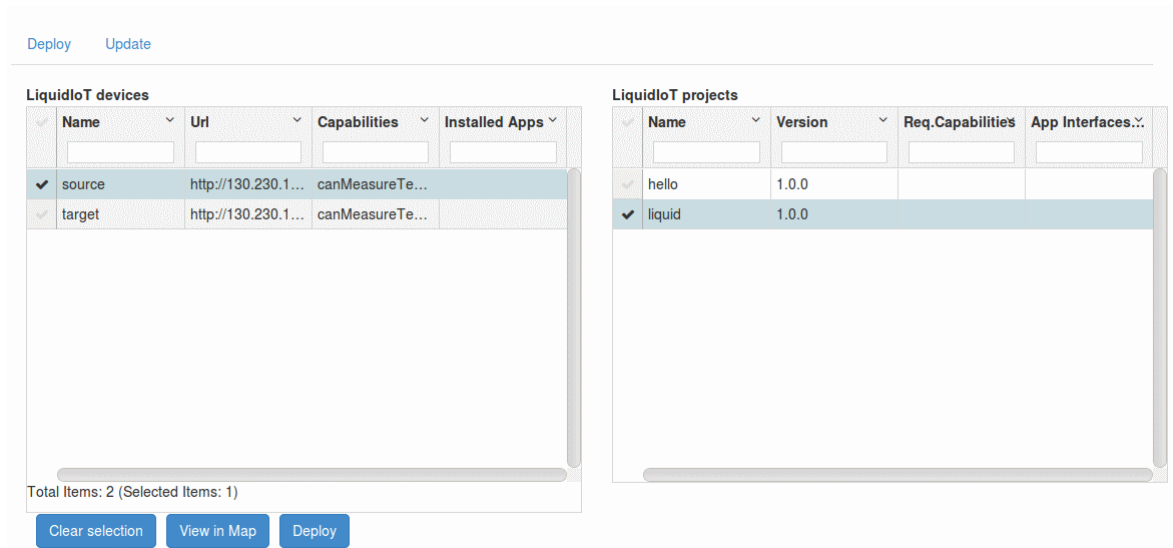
Deploy Update

LiquidIoT devices

| ✓ | Name | Url | Capabilities | Installed Apps |
|---|---|---|---|---|
| ✔ | source | http://130.230.1... | canMeasureTe... | |
| ✓ | target | http://130.230.1... | canMeasureTe... | |

Total Items: 2 (Selected Items: 1)

Clear selection View in Map Deploy

LiquidIoT projects

| ✓ | Name | Version | Req.Capabilities | App Interfaces... |
|---|---|---|---|---|
| ✓ | hello | 1.0.0 | | |
| ✔ | liquid | 1.0.0 | | |